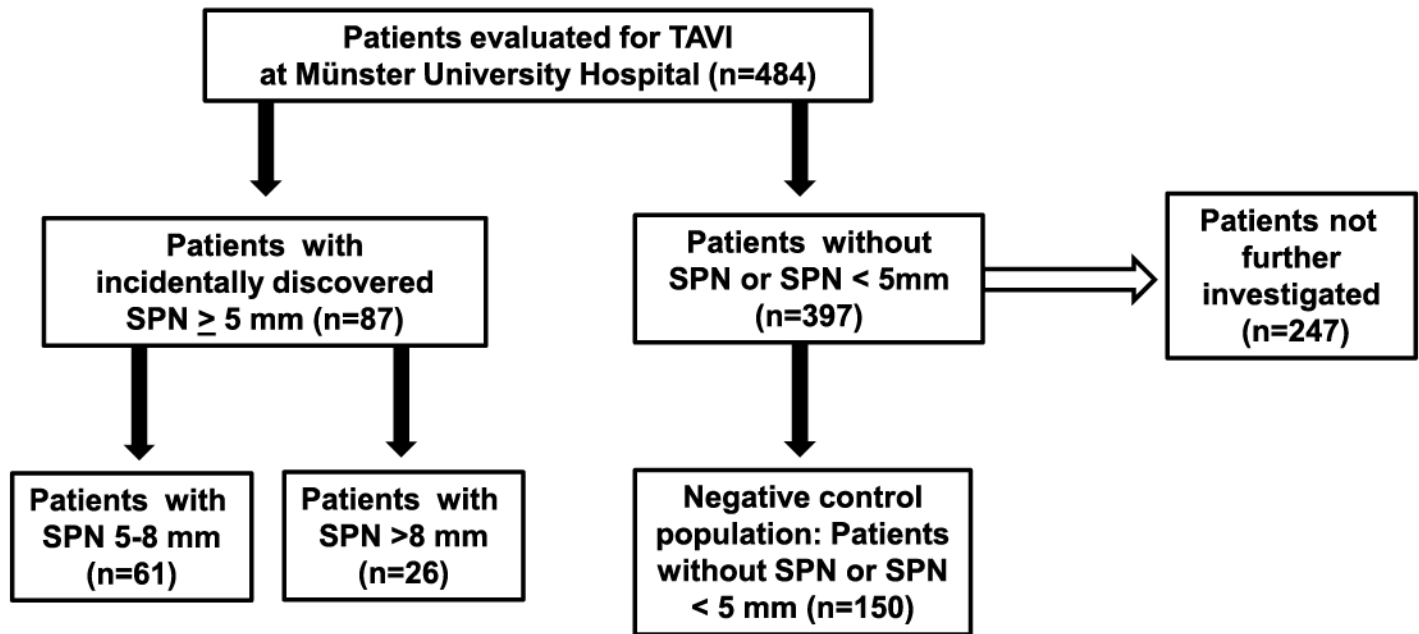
Patients evaluated for TAVI at Münster University Hospital (n=484)

Patients with incidentally discovered SPN $\geq$ 5 mm (n=87)

Patients without SPN or SPN < 5mm (n=397)

Patients not further investigated (n=247)

Patients with SPN 5-8 mm (n=61)

Patients with SPN >8 mm (n=26)

Negative control population: Patients without SPN or SPN < 5 mm (n=150)